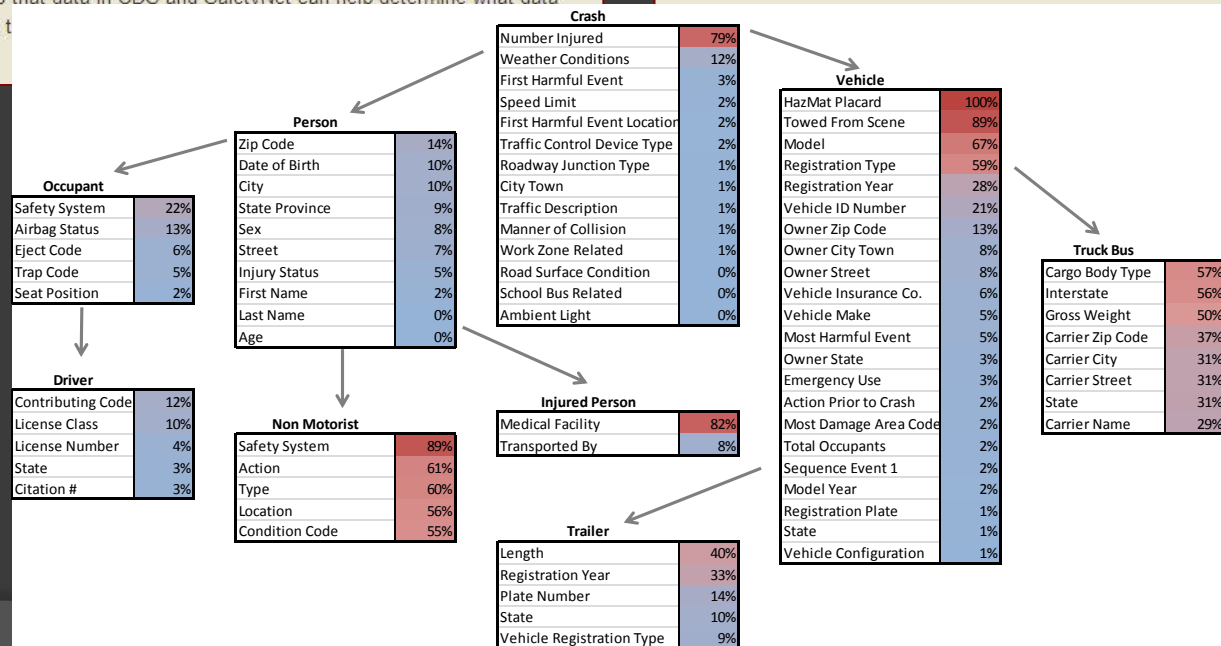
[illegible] that data in CDC and SafetyNet can help determine what data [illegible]

Crash
| Number Injured | 79% |
|---|---|
| Weather Conditions | 12% |
| First Harmful Event | 3% |
| Speed Limit | 2% |
| First Harmful Event Location | 2% |
| Traffic Control Device Type | 2% |
| Roadway Junction Type | 1% |
| City Town | 1% |
| Traffic Description | 1% |
| Manner of Collision | 1% |
| Work Zone Related | 1% |
| Road Surface Condition | 0% |
| School Bus Related | 0% |
| Ambient Light | 0% |

Person
| Zip Code | 14% |
|---|---|
| Date of Birth | 10% |
| City | 10% |
| State Province | 9% |
| Sex | 8% |
| Street | 7% |
| Injury Status | 5% |
| First Name | 2% |
| Last Name | 0% |
| Age | 0% |

Occupant
| Safety System | 22% |
|---|---|
| Airbag Status | 13% |
| Eject Code | 6% |
| Trap Code | 5% |
| Seat Position | 2% |

Driver
| Contributing Code | 12% |
|---|---|
| License Class | 10% |
| License Number | 4% |
| State | 3% |
| Citation # | 3% |

Non Motorist
| Safety System | 89% |
|---|---|
| Action | 61% |
| Type | 60% |
| Location | 56% |
| Condition Code | 55% |

Injured Person
| Medical Facility | 82% |
|---|---|
| Transported By | 8% |

Trailer
| Length | 40% |
|---|---|
| Registration Year | 33% |
| Plate Number | 14% |
| State | 10% |
| Vehicle Registration Type | 9% |

Vehicle
| HazMat Placard | 100% |
|---|---|
| Towed From Scene | 89% |
| Model | 67% |
| Registration Type | 59% |
| Registration Year | 28% |
| Vehicle ID Number | 21% |
| Owner Zip Code | 13% |
| Owner City Town | 8% |
| Owner Street | 8% |
| Vehicle Insurance Co. | 6% |
| Vehicle Make | 5% |
| Most Harmful Event | 5% |
| Owner State | 3% |
| Emergency Use | 3% |
| Action Prior to Crash | 2% |
| Most Damage Area Code | 2% |
| Total Occupants | 2% |
| Sequence Event 1 | 2% |
| Model Year | 2% |
| Registration Plate | 1% |
| State | 1% |
| Vehicle Configuration | 1% |

Truck Bus
| Cargo Body Type | 57% |
|---|---|
| Interstate | 56% |
| Gross Weight | 50% |
| Carrier Zip Code | 37% |
| Carrier City | 31% |
| Carrier Street | 31% |
| State | 31% |
| Carrier Name | 29% |